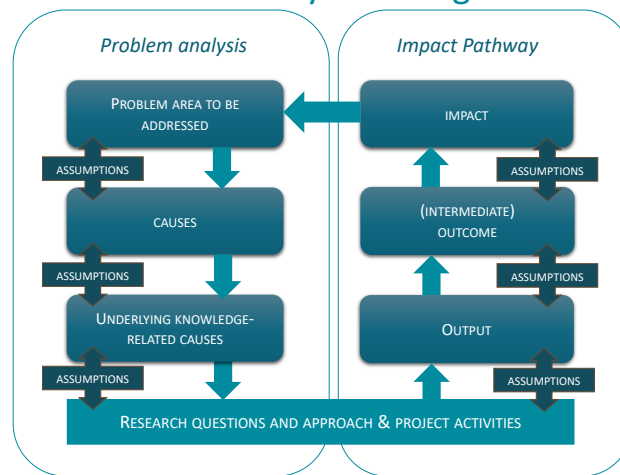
Problem analysis

Impact Pathway

PROBLEM AREA TO BE ADDRESSED

IMPACT

ASSUMPTIONS

ASSUMPTIONS

CAUSES

(INTERMEDIATE) OUTCOME

ASSUMPTIONS

ASSUMPTIONS

UNDERLYING KNOWLEDGE-RELATED CAUSES

OUTPUT

ASSUMPTIONS

ASSUMPTIONS

RESEARCH QUESTIONS AND APPROACH & PROJECT ACTIVITIES